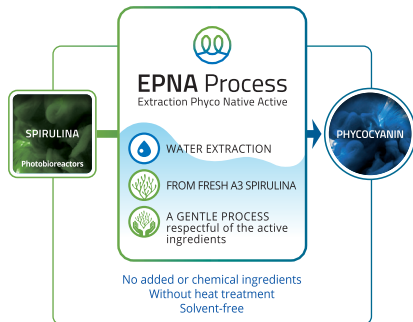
EPNA Process
Extraction Phyco Native Active

SPIRULINA
Photobioreactors

WATER EXTRACTION

FROM FRESH A3 SPIRULINA

A GENTLE PROCESS respectful of the active ingredients

PHYCOCYANIN

No added or chemical ingredients
Without heat treatment
Solvent-free